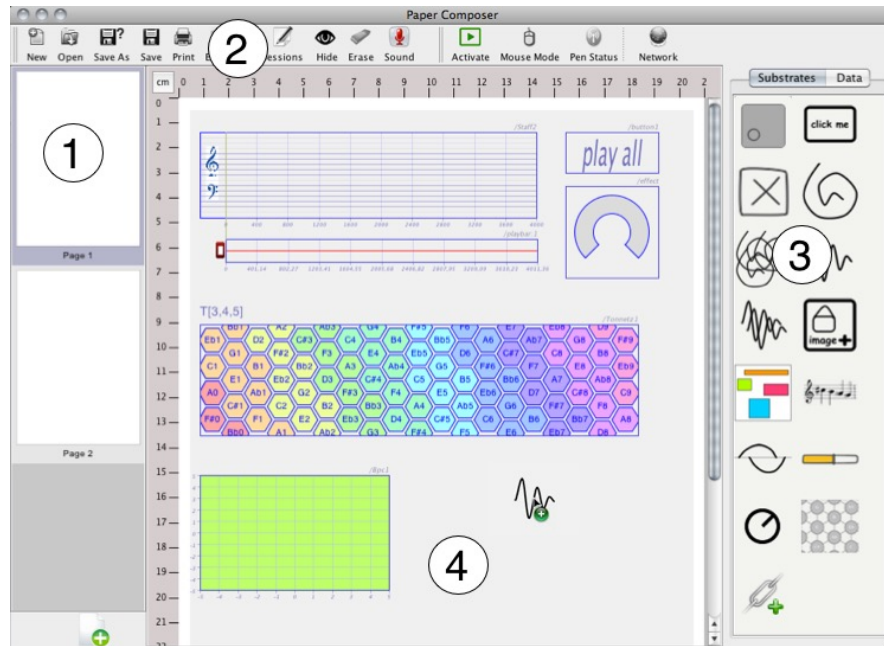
Paper Composer

New Open Save As Save Print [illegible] Sessions Hide Erase Sound Activate Mouse Mode Pen Status Network

2

Substrates Data

1

Page 1

Page 2

cm 0 1 2 3 4 5 6 7 8 9 10 11 12 13 14 15 16 17 18 19 20 2

0 1 2 3 4 5 6 7 8 9 10 11 12 13 14 15 16 17 18 19 20 21

/Staff2

/button1

play all

/effect

/playbar 1

T[3,4,5]

/Tonnetz1

Bb1 A2 Ab3 G4 F#5 F6 E7
Eb1 D2 C#3 C4 B4 Bb5 A6 Ab7 G8 F#9
G1 F#2 F3 E4 Eb5 D6 C#7 C8 B8
C1 Bb2 A3 Ab4 G5 F#6 F7 E8 Eb9
E1 Eb2 D3 C#4 C5 B5 Bb6 A7 Ab8
A0 Ab1 G2 F#3 F4 E5 Eb6 D7 C#8 C9
C#1 C2 B2 Bb3 A4 Ab5 G6 F#7 F8
F#0 F1 E2 Eb3 D4 C#5 C6 B6 Bb7 A8
Bb0 A1 Ab2 G3 F#4 F5 E6 Eb7 D8

/Xpc1

4

click me

3

image